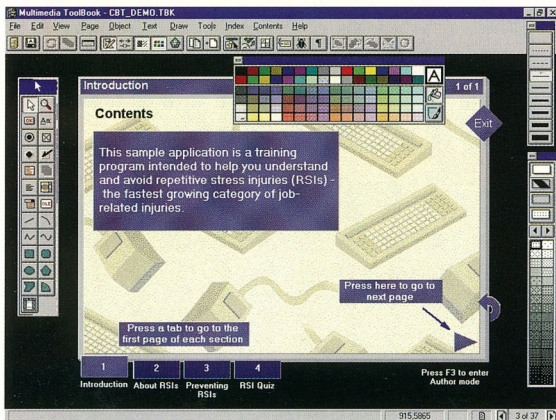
Multimedia ToolBook - CBT_DEMO.TBK

File Edit View Page Object Text Draw Tools Index Contents Help

Introduction

1 of 1

Contents

Exit

This sample application is a training program intended to help you understand and avoid repetitive stress injuries (RSIs) - the fastest growing category of job-related injuries.

Press here to go to next page

Press a tab to go to the first page of each section

1 Introduction
2 About RSIs
3 Preventing RSIs
4 RSI Quiz

Press F3 to enter Author mode

915,5865

3 of 37